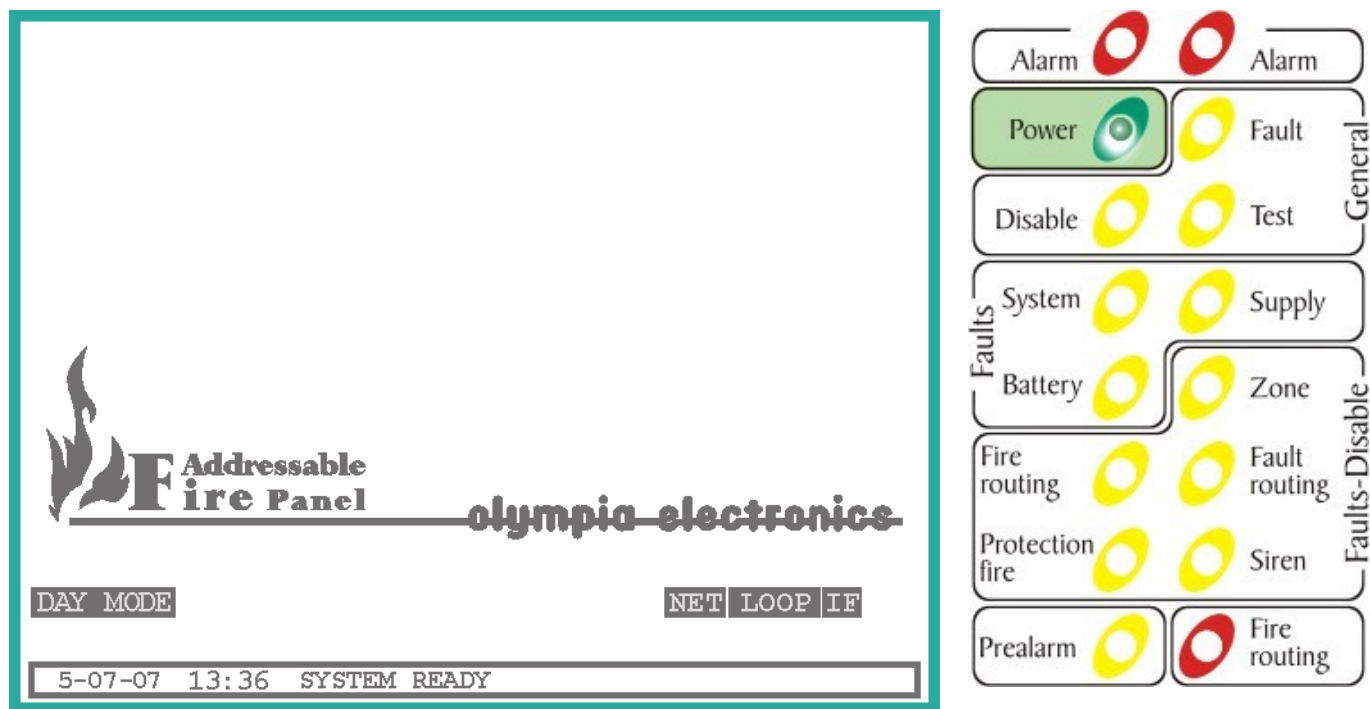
Addressable
Fire Panel
olympia electronics

DAY MODE

NET LOOP IF

5-07-07 13:36 SYSTEM READY

Alarm
Alarm
Power
Fault
General
Disable
Test
Faults
System
Supply
Battery
Zone
Faults-Disable
Fire routing
Fault routing
Protection fire
Siren
Prealarm
Fire routing